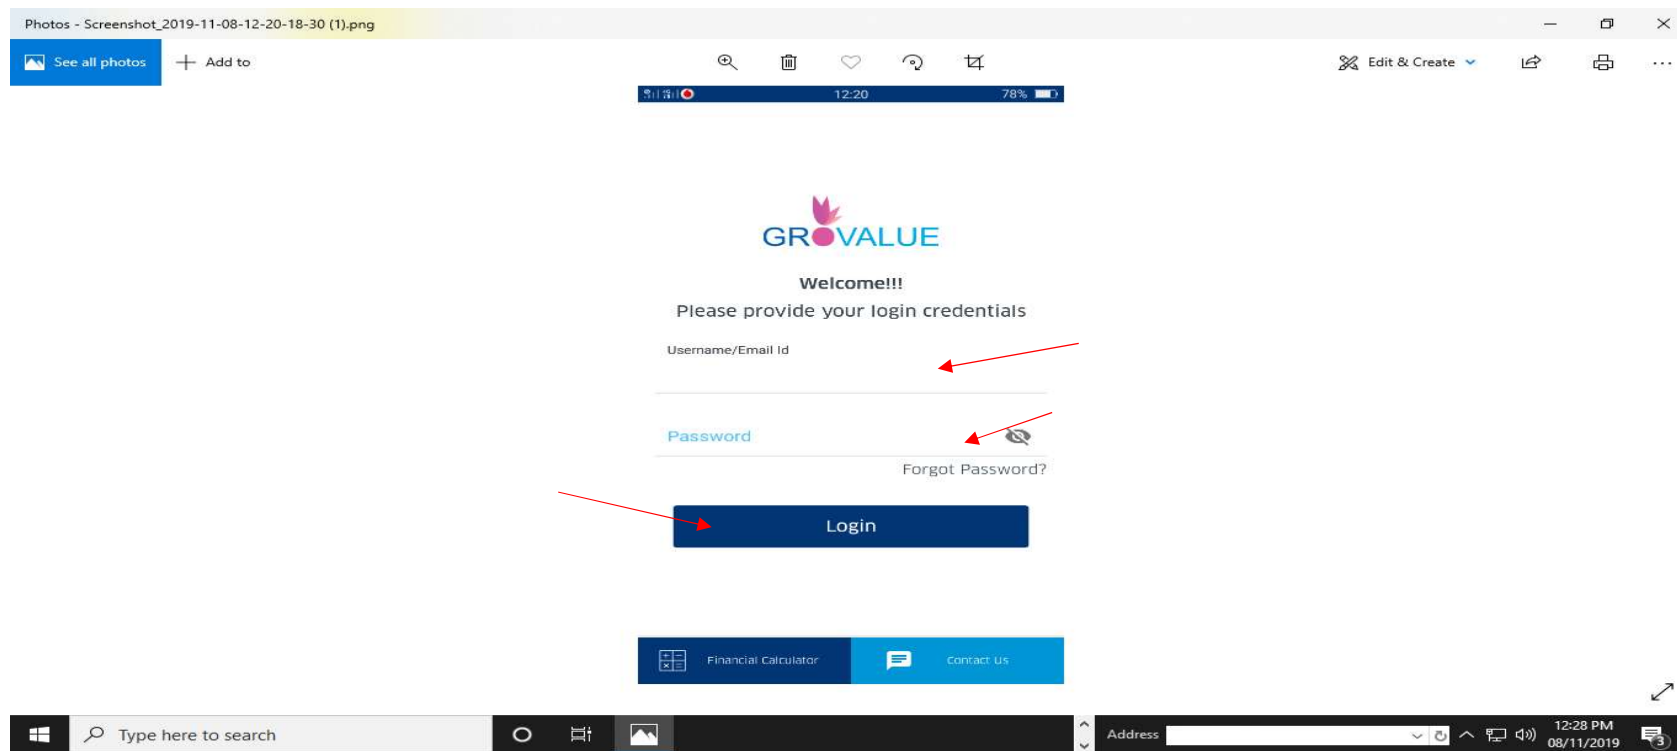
Photos - Screenshot_2019-11-08-12-20-18-30 (1).png

See all photos

Add to

Edit & Create

12:20

78%

GROVALUE

Welcome!!!

Please provide your login credentials

Username/Email Id

Password

Forgot Password?

Login

Financial Calculator

Contact Us

Type here to search

Address

12:28 PM
08/11/2019

3